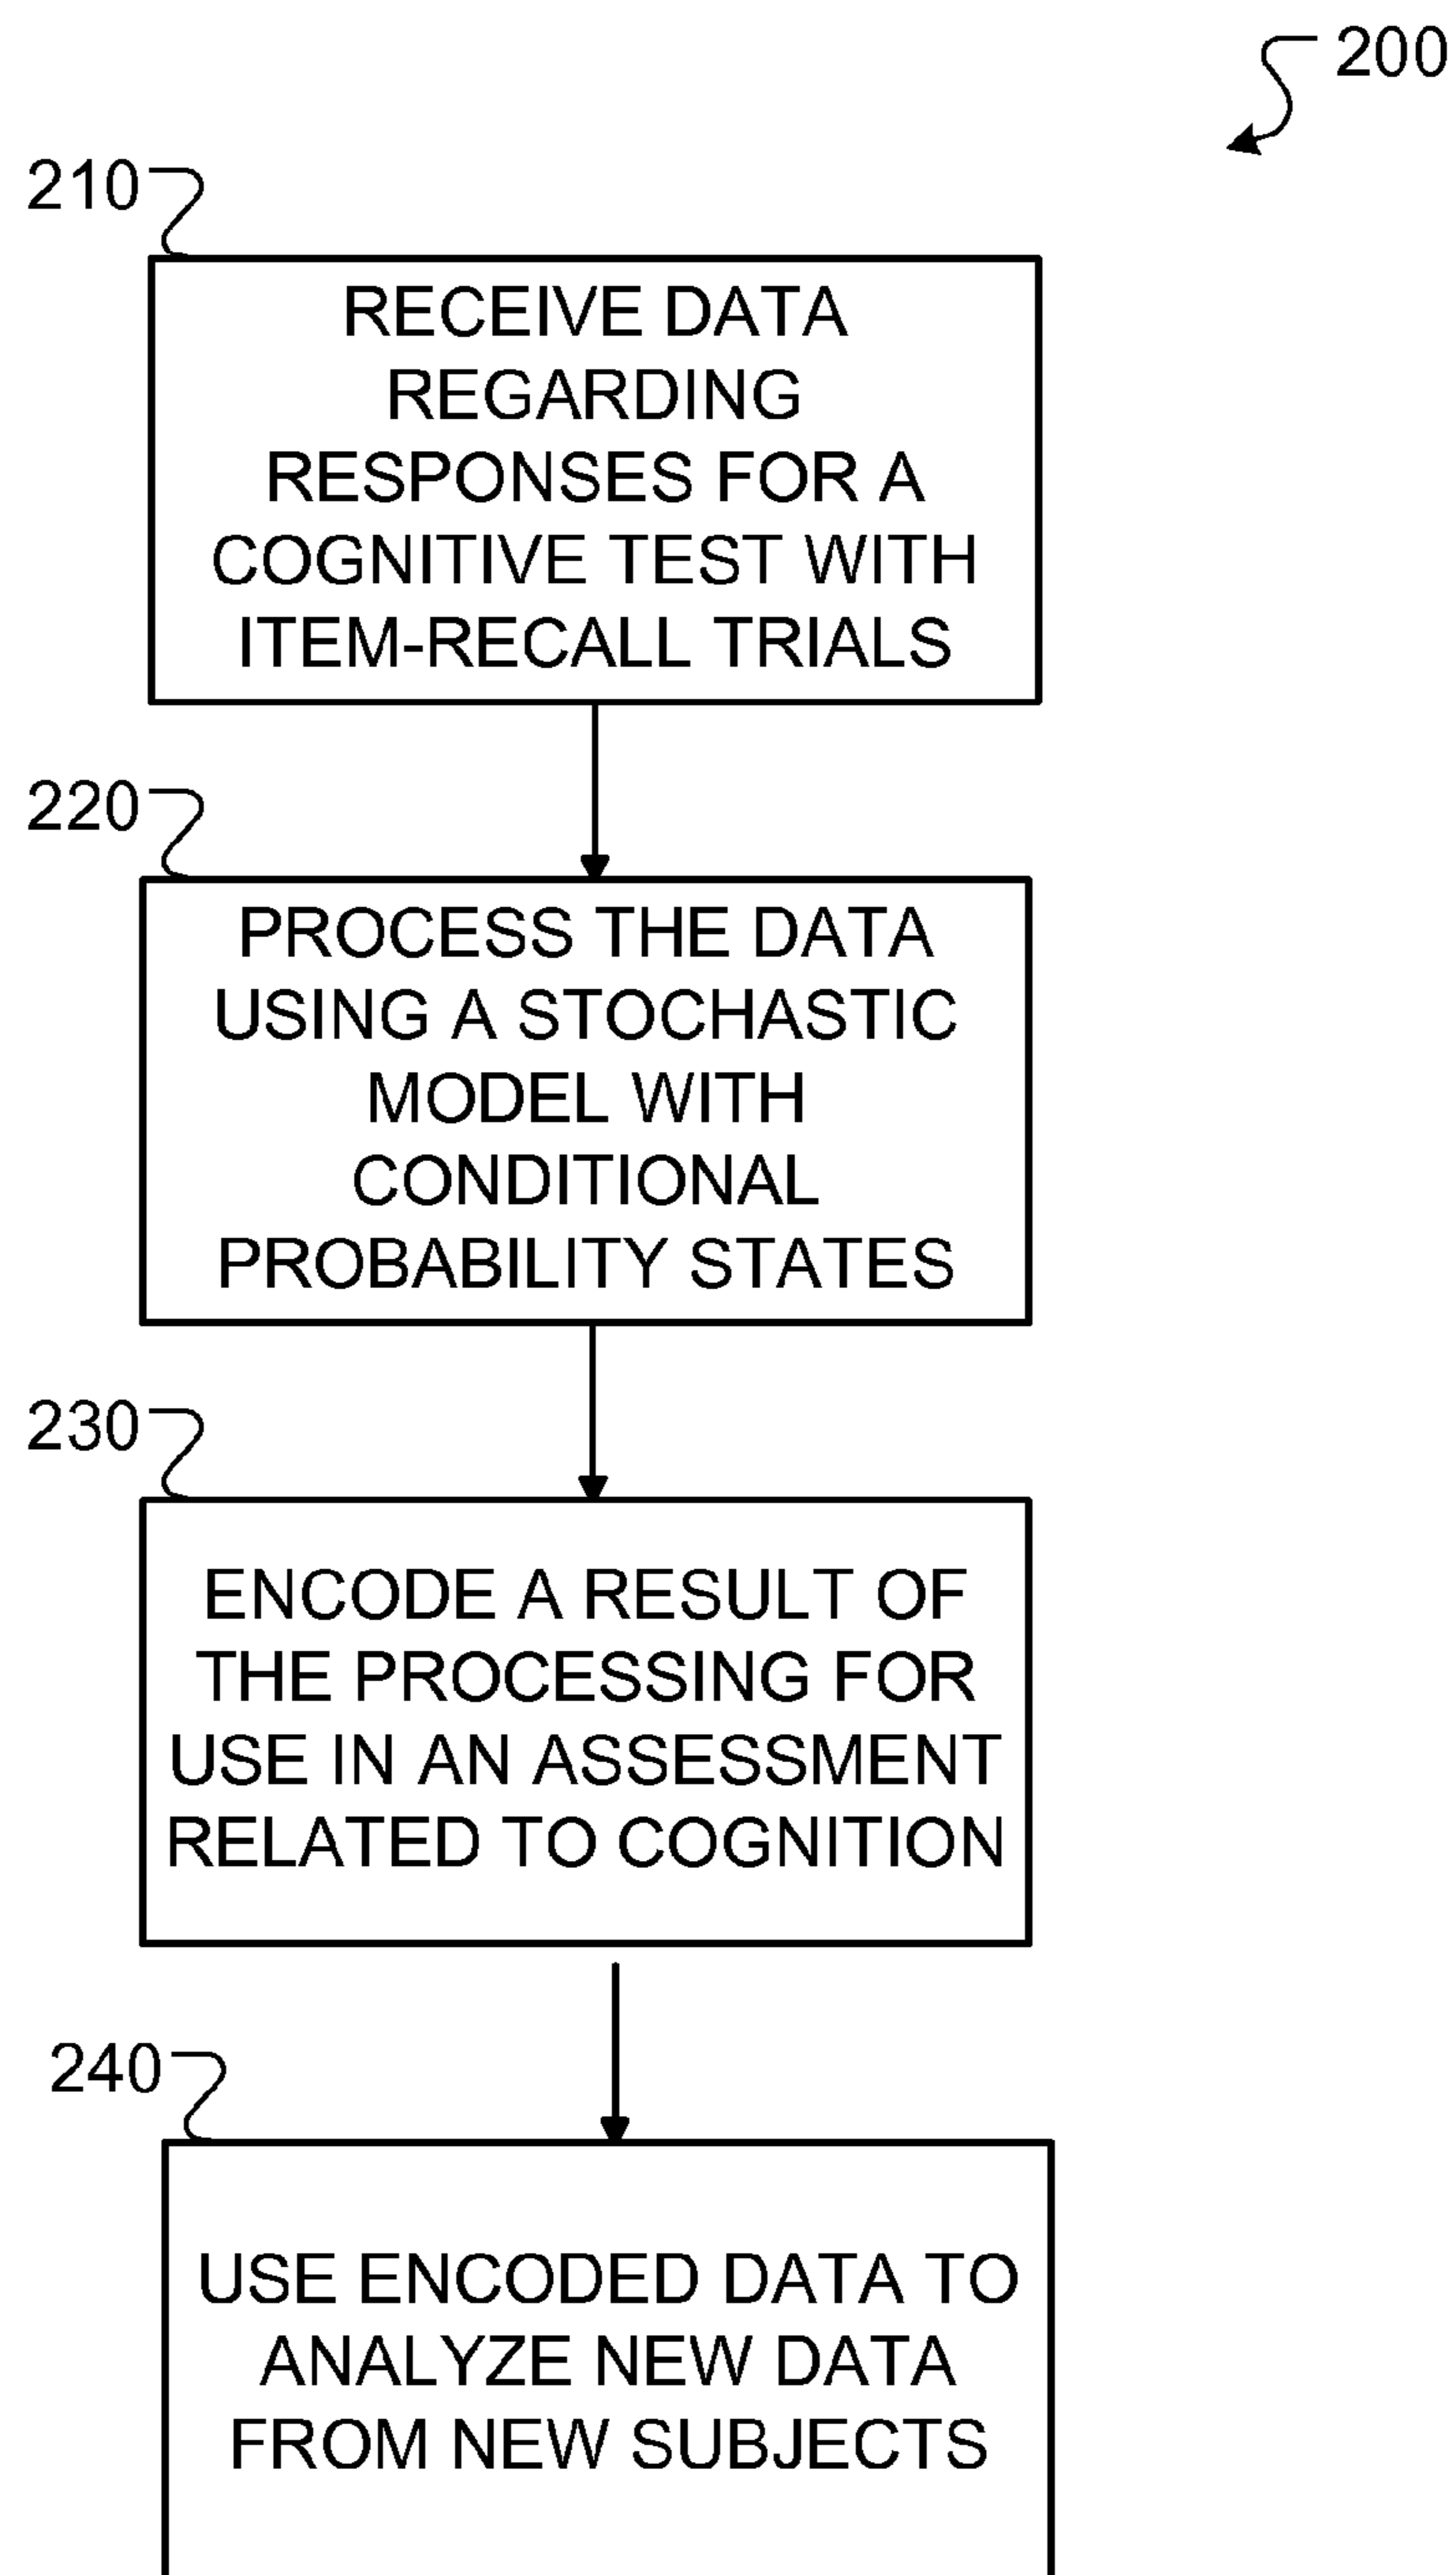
200

210

RECEIVE DATA REGARDING RESPONSES FOR A COGNITIVE TEST WITH ITEM-RECALL TRIALS

220

PROCESS THE DATA USING A STOCHASTIC MODEL WITH CONDITIONAL PROBABILITY STATES

230

ENCODE A RESULT OF THE PROCESSING FOR USE IN AN ASSESSMENT RELATED TO COGNITION

240

USE ENCODED DATA TO ANALYZE NEW DATA FROM NEW SUBJECTS